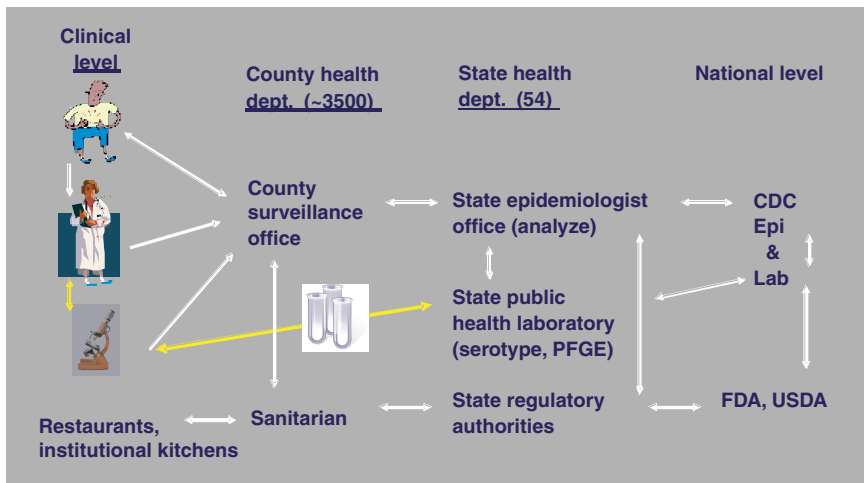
Clinical level

County health dept. (~3500)

State health dept. (54)

National level

County surveillance office

State epidemiologist office (analyze)

CDC Epi & Lab

State public health laboratory (serotype, PFGE)

Restaurants, institutional kitchens

Sanitarian

State regulatory authorities

FDA, USDA